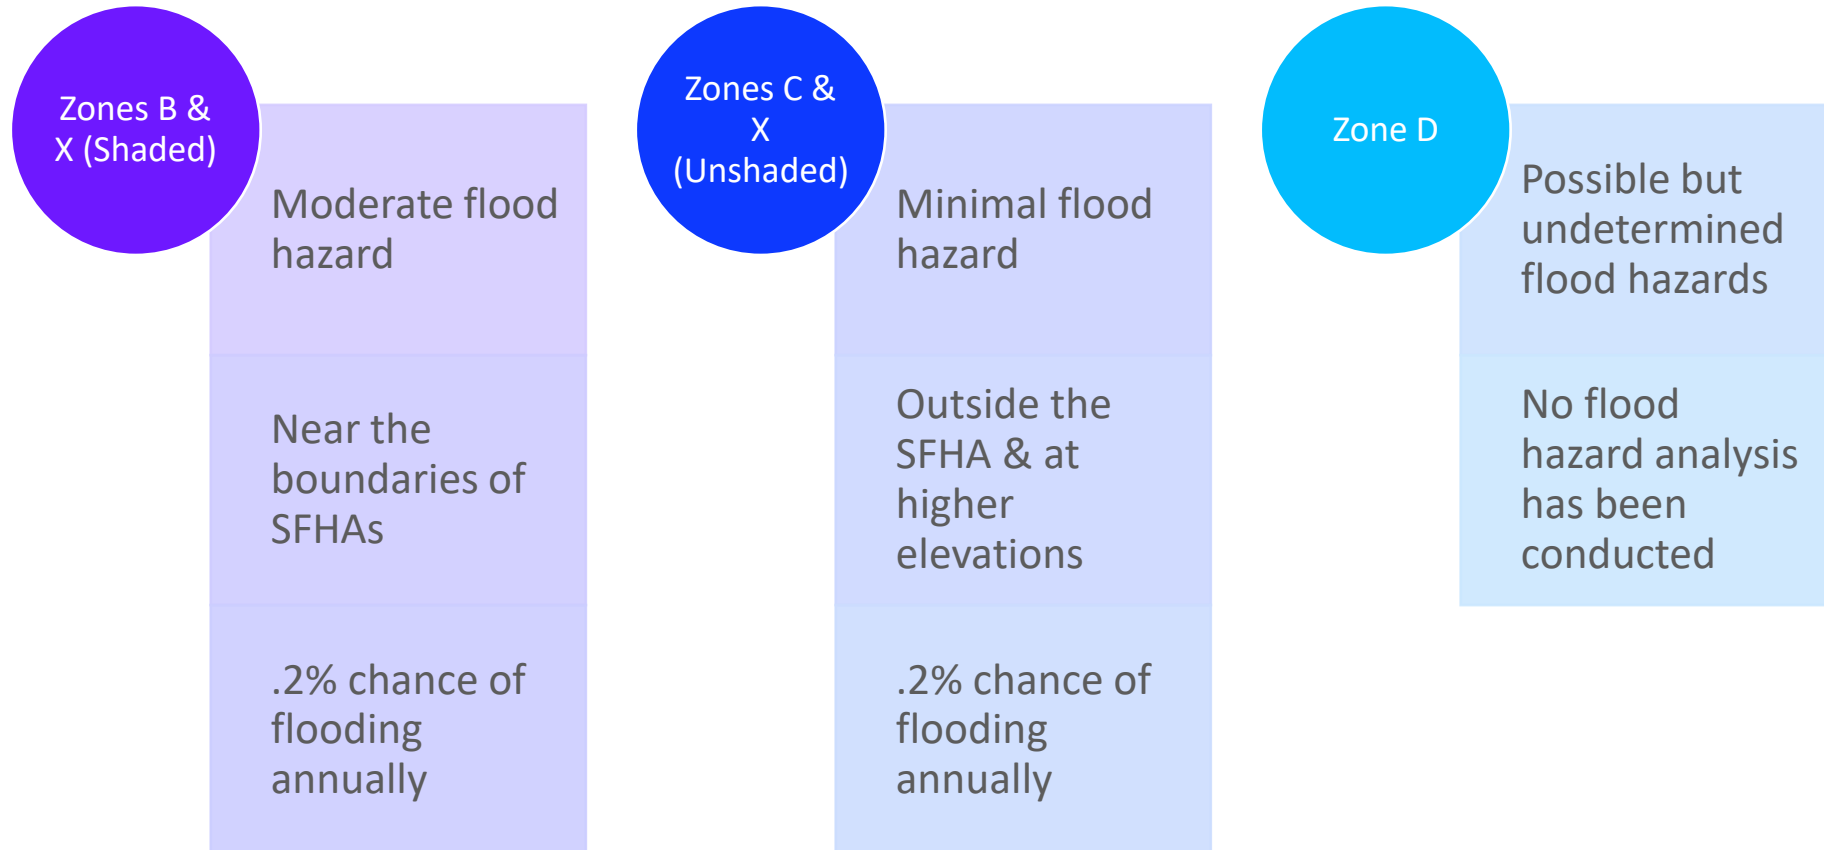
Zones B & X (Shaded)

Moderate flood hazard

Near the boundaries of SFHAs

.2% chance of flooding annually

Zones C & X (Unshaded)

Minimal flood hazard

Outside the SFHA & at higher elevations

.2% chance of flooding annually

Zone D

Possible but undetermined flood hazards

No flood hazard analysis has been conducted